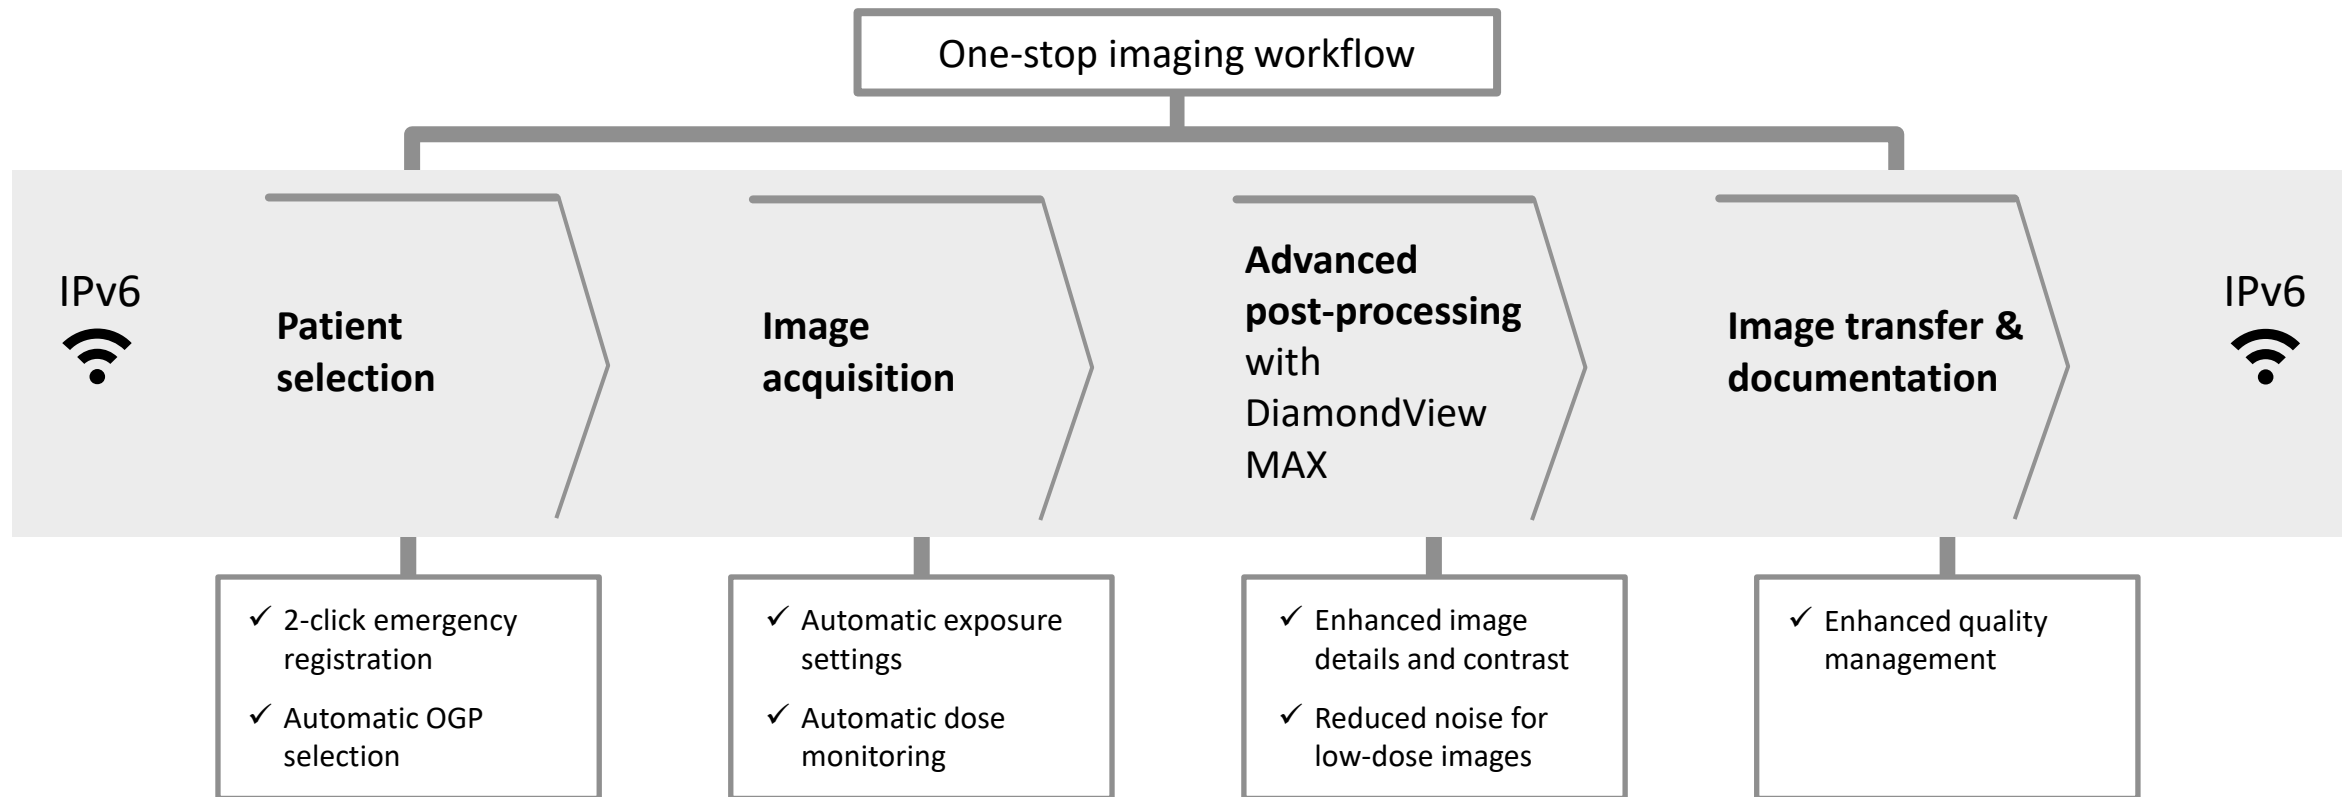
One-stop imaging workflow

IPv6

Patient selection

Image acquisition

Advanced post-processing with DiamondView MAX

Image transfer & documentation

IPv6

✓ 2-click emergency registration

✓ Automatic OGP selection

✓ Automatic exposure settings

✓ Automatic dose monitoring

✓ Enhanced image details and contrast

✓ Reduced noise for low-dose images

✓ Enhanced quality management